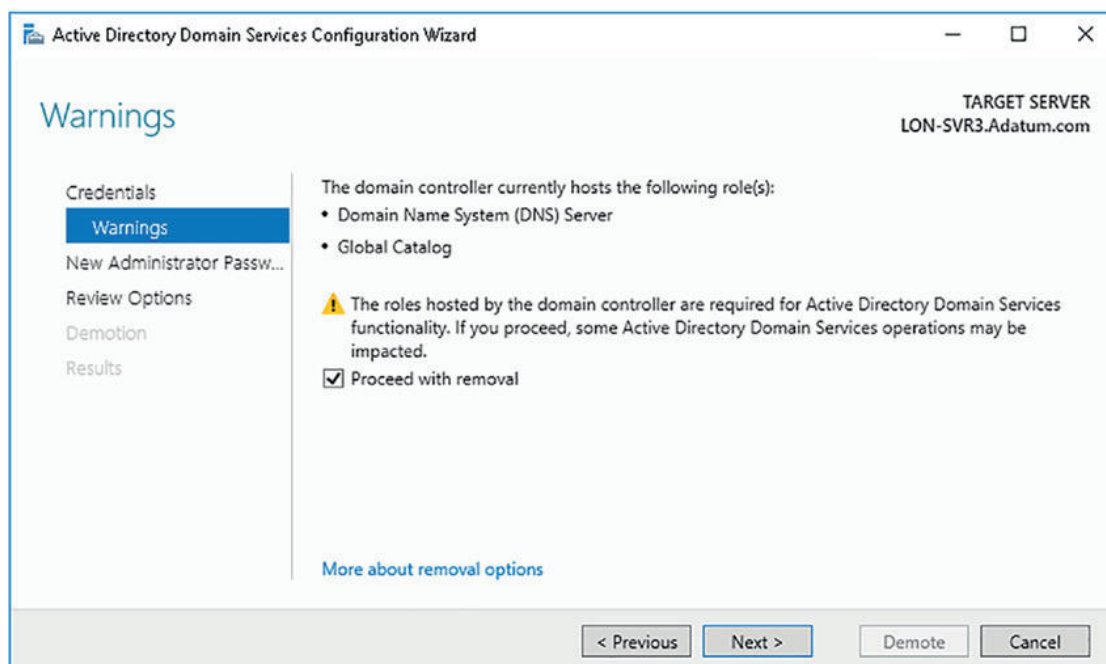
Active Directory Domain Services Configuration Wizard

Warnings

TARGET SERVER
LON-SVR3.Adatum.com

Credentials
Warnings
New Administrator Passw...
Review Options
Demotion
Results

The domain controller currently hosts the following role(s):
• Domain Name System (DNS) Server
• Global Catalog

The roles hosted by the domain controller are required for Active Directory Domain Services functionality. If you proceed, some Active Directory Domain Services operations may be impacted.

Proceed with removal

More about removal options

< Previous
Next >
Demote
Cancel